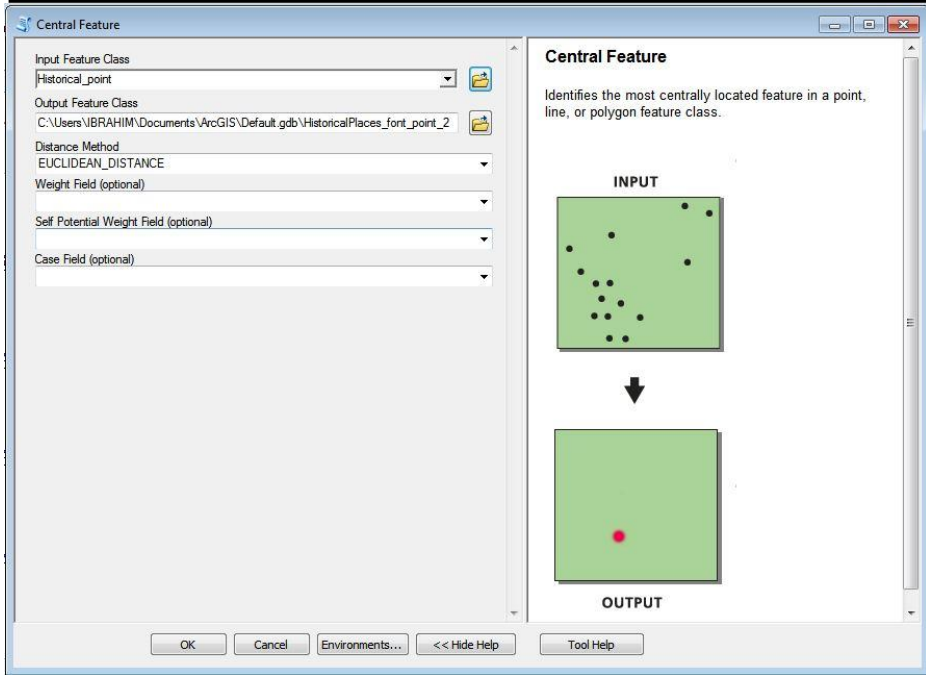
Central Feature

Input Feature Class

Historical_point

Output Feature Class

C:\Users\IBRAHIM\Documents\ArcGIS\Default.gdb\HistoricalPlaces_font_point_2

Distance Method

EUCLIDEAN_DISTANCE

Weight Field (optional)

Self Potential Weight Field (optional)

Case Field (optional)

Central Feature

Identifies the most centrally located feature in a point, line, or polygon feature class.

INPUT

OUTPUT

OK

Cancel

Environments...

<< Hide Help

Tool Help